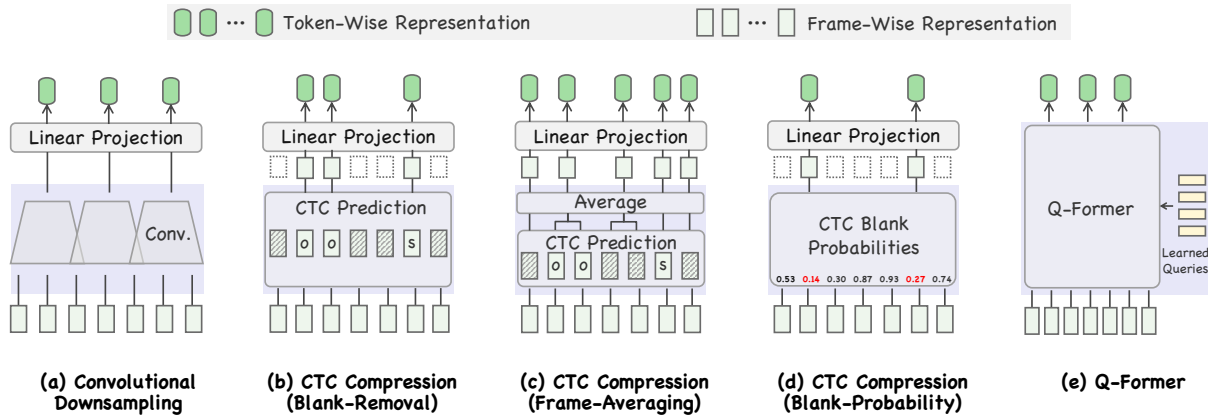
Token-Wise Representation
Frame-Wise Representation

Linear Projection
Conv.

Linear Projection
CTC Prediction
o o s

Linear Projection
Average
CTC Prediction
o o s

Linear Projection
CTC Blank Probabilities
0.53 0.14 0.30 0.87 0.93 0.27 0.74

Q-Former
Learned Queries

(a) Convolutional Downsampling

(b) CTC Compression (Blank-Removal)

(c) CTC Compression (Frame-Averaging)

(d) CTC Compression (Blank-Probability)

(e) Q-Former